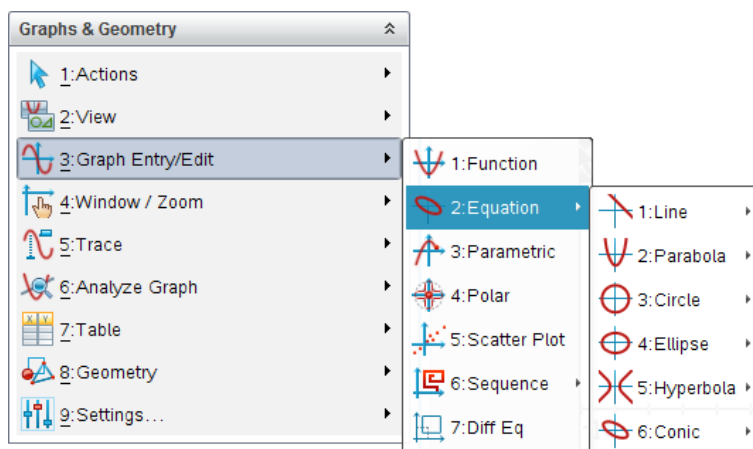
Graphs & Geometry

1:Actions
2:View
3:Graph Entry/Edit
4:Window / Zoom
5:Trace
6:Analyze Graph
7:Table
8:Geometry
9:Settings...

1:Function
2:Equation
3:Parametric
4:Polar
5:Scatter Plot
6:Sequence
7:Diff Eq

1:Line
2:Parabola
3:Circle
4:Ellipse
5:Hyperbola
6:Conic